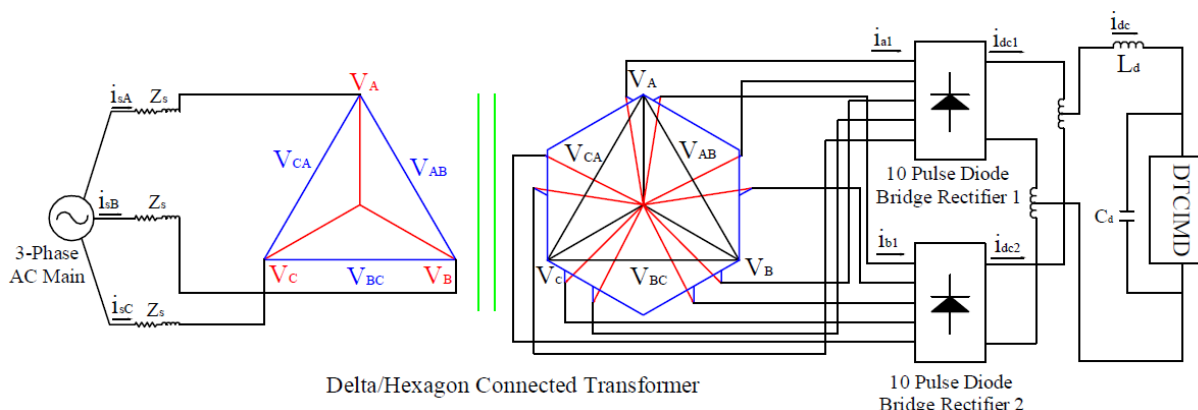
$i_{sA}$ $Z_s$
$i_{sB}$ $Z_s$
$i_{sC}$ $Z_s$
3-Phase AC Main

$V_A$
$V_{CA}$
$V_{AB}$
$V_C$
$V_{BC}$
$V_B$

$V_A$
$V_{CA}$
$V_{AB}$
$V_c$
$V_{BC}$
$V_B$

$i_{a1}$
$i_{dc1}$
$i_{dc}$
$L_d$
10 Pulse Diode Bridge Rectifier 1
$C_d$
DTCIMD
$i_{b1}$
$i_{dc2}$

Delta/Hexagon Connected Transformer

10 Pulse Diode Bridge Rectifier 2